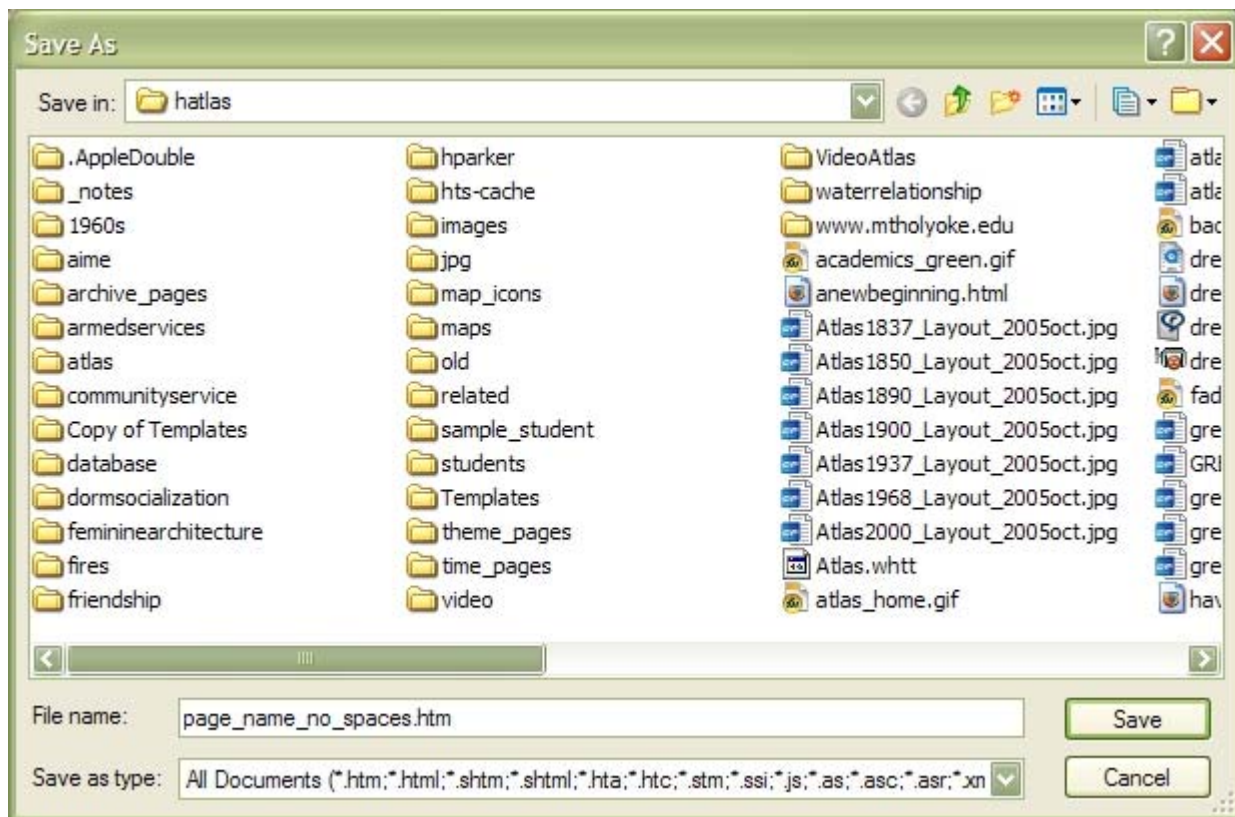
Save As

Save in: hatlas

.AppleDouble
_notes
1960s
aime
archive_pages
armedservices
atlas
communityservice
Copy of Templates
database
dormsocialization
femininearchitecture
fires
friendship

hparker
hts-cache
images
jpg
map_icons
maps
old
related
sample_student
students
Templates
theme_pages
time_pages
video

VideoAtlas
waterrelationship
www.mtholyoke.edu
academics_green.gif
anewbeginning.html
Atlas1837_Layout_2005oct.jpg
Atlas1850_Layout_2005oct.jpg
Atlas1890_Layout_2005oct.jpg
Atlas1900_Layout_2005oct.jpg
Atlas1937_Layout_2005oct.jpg
Atlas1968_Layout_2005oct.jpg
Atlas2000_Layout_2005oct.jpg
Atlas.whtt
atlas_home.gif

atla
atla
bac
dre
dre
dre
dre
fad
gre
GRI
gre
gre
gre
hav

File name: page_name_no_spaces.htm

Save as type: All Documents (*.htm;*.html;*.shtm;*.shtml;*.hta;*.htc;*.stm;*.ssi;*.js;*.as;*.asc;*.asr;*.xn

Save

Cancel